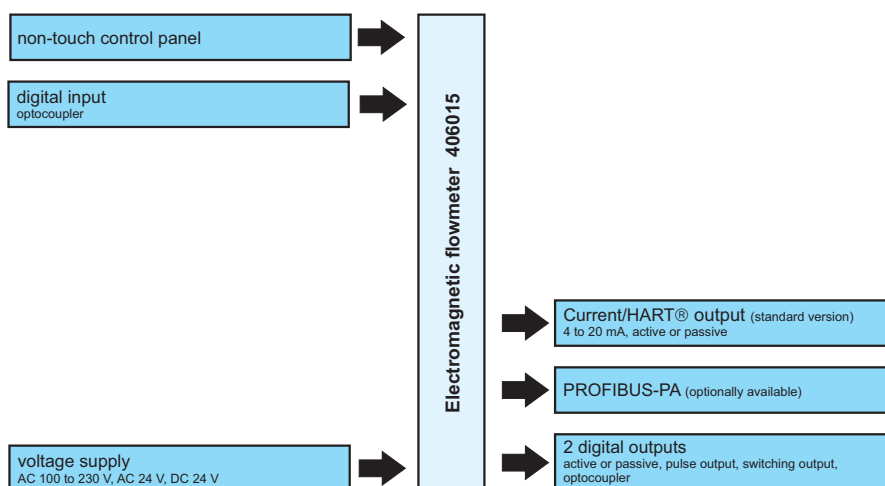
non-touch control panel

digital input
optocoupler

Electromagnetic flowmeter 406015

Current/HART® output (standard version)
4 to 20 mA, active or passive

PROFIBUS-PA (optionally available)

voltage supply
AC 100 to 230 V, AC 24 V, DC 24 V

2 digital outputs
active or passive, pulse output, switching output, optocoupler